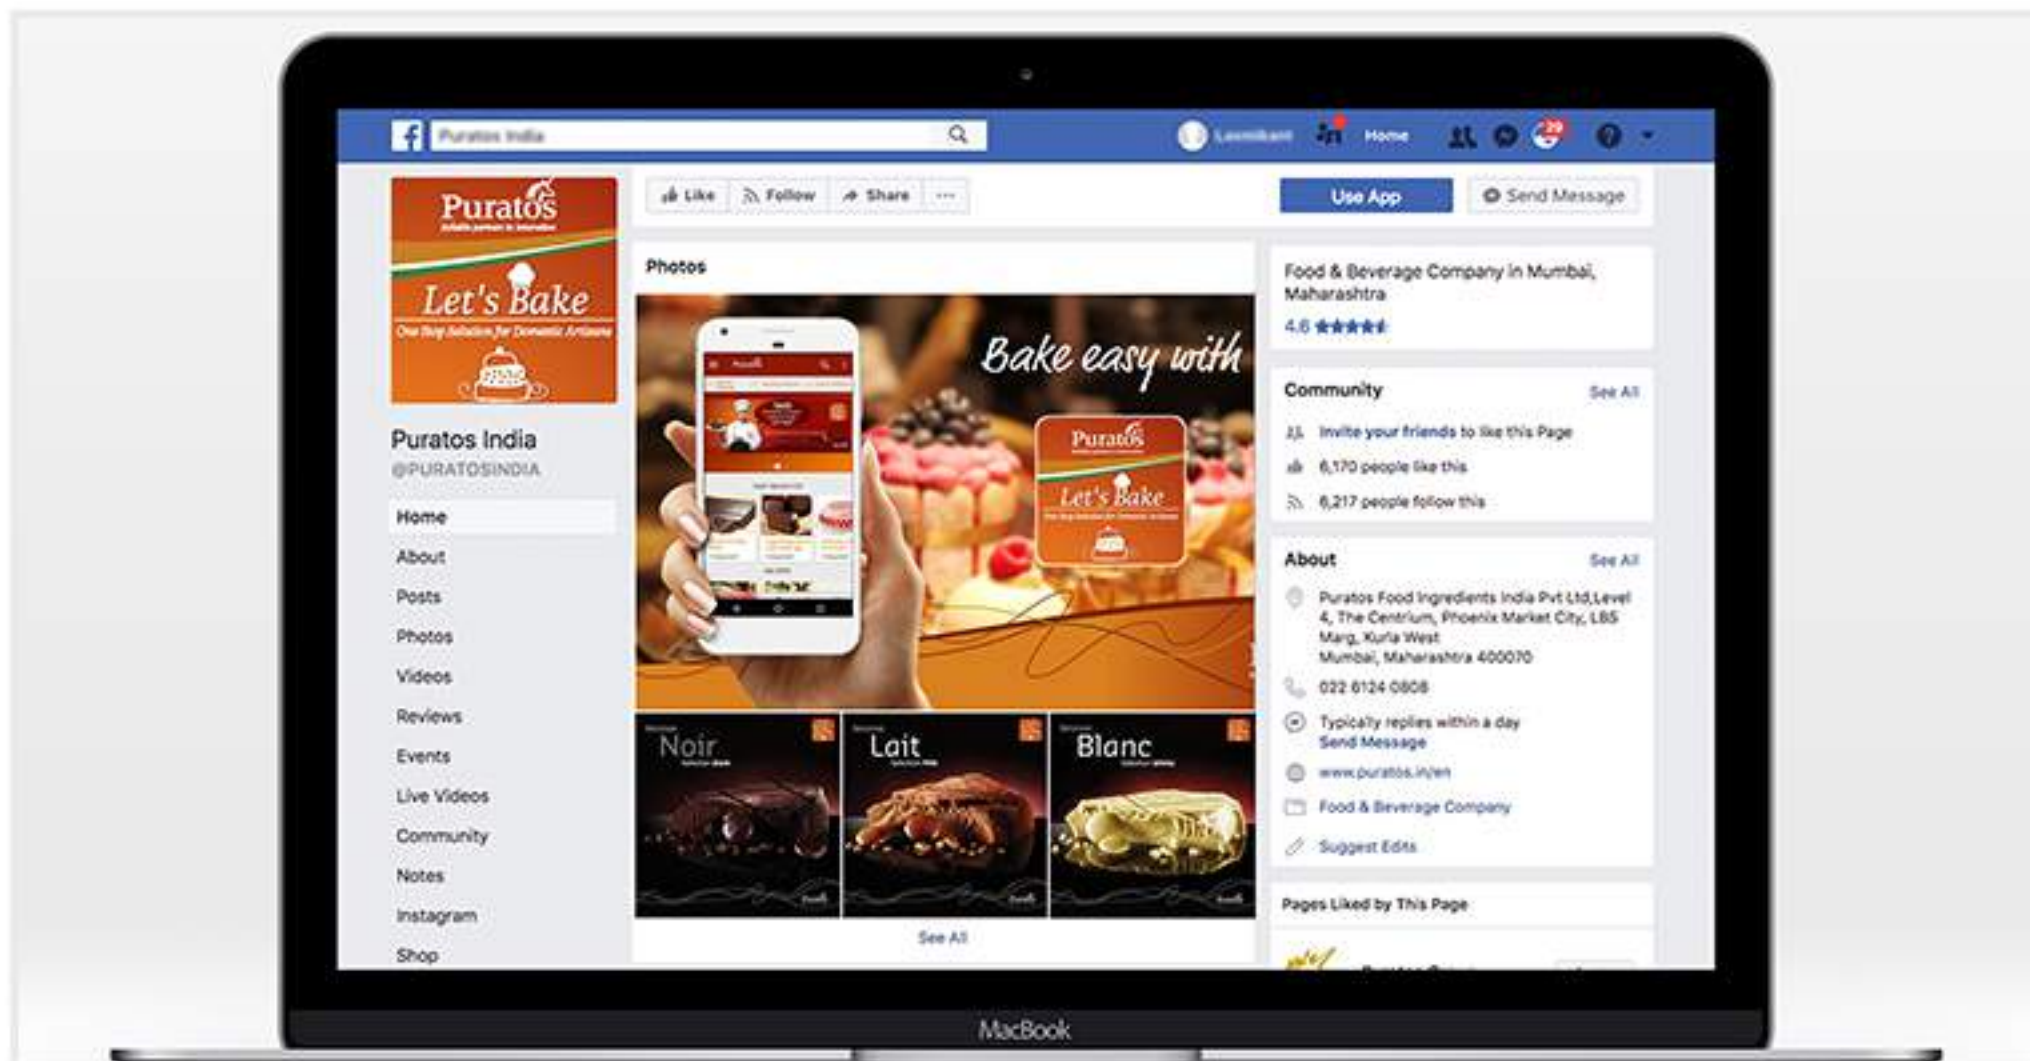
Puratos India

Laxmikant Home 29

Puratos

Let's Bake

One Stop Solution for Domestic Artisans

Puratos India
@PURATOSINDIA

Home
About
Posts
Photos
Videos
Reviews
Events
Live Videos
Community
Notes
Instagram
Shop

Like Follow Share ···

Use App Send Message

Photos

Bake easy with

Puratos

Let's Bake

Noir

Lait

Blanc

See All

Food & Beverage Company in Mumbai, Maharashtra

4.6 ★★★★★

Community See All

Invite your friends to like this Page

6,170 people like this

6,217 people follow this

About See All

Puratos Food Ingredients India Pvt Ltd,Level 4, The Centrium, Phoenix Market City, LBS Marg, Kurla West
Mumbai, Maharashtra 400070

022 6124 0808

Typically replies within a day
Send Message

www.puratos.in/en

Food & Beverage Company

Suggest Edits

Pages Liked by This Page

MacBook